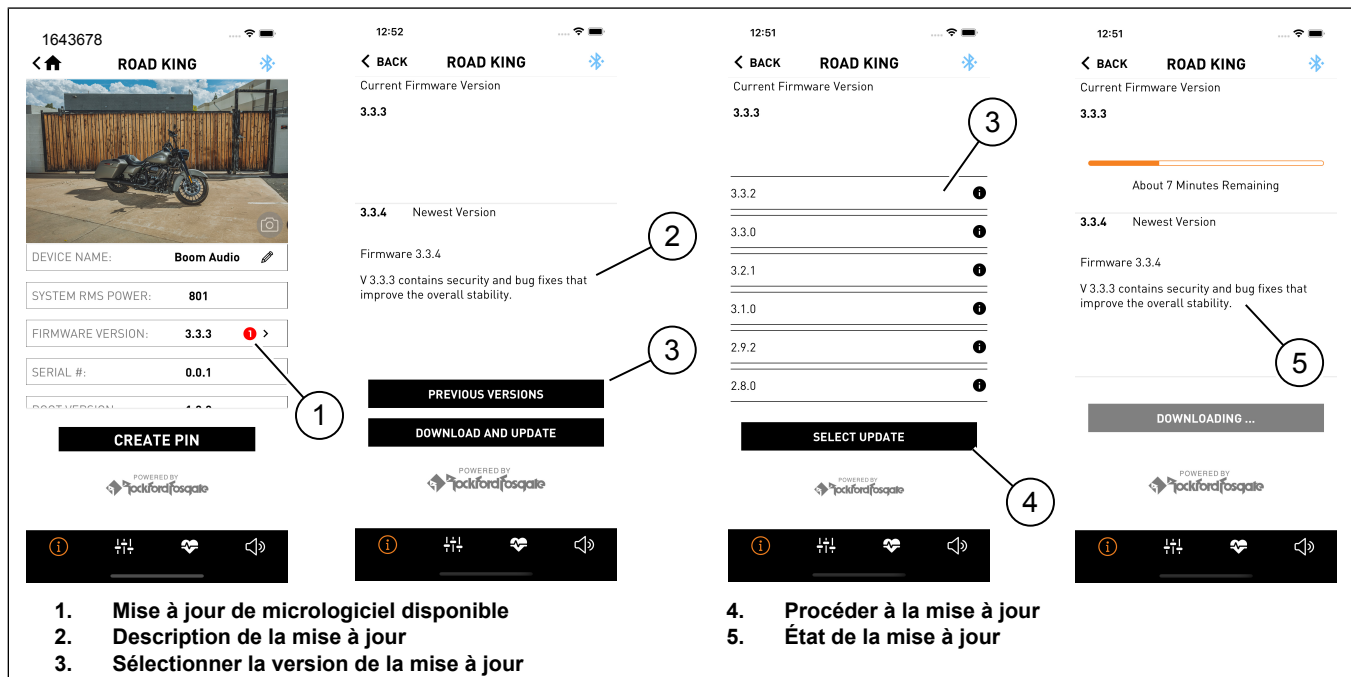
1643678

ROAD KING

DEVICE NAME: Boom Audio

SYSTEM RMS POWER: 801

FIRMWARE VERSION: 3.3.3 1

SERIAL #: 0.0.1

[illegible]

CREATE PIN

POWERED BY Rockford Fosgate

12:52

BACK ROAD KING

Current Firmware Version

3.3.3

3.3.4 Newest Version

Firmware 3.3.4

V 3.3.3 contains security and bug fixes that improve the overall stability.

PREVIOUS VERSIONS

DOWNLOAD AND UPDATE

POWERED BY Rockford Fosgate

12:51

BACK ROAD KING

Current Firmware Version

3.3.3

3.3.2

3.3.0

3.2.1

3.1.0

2.9.2

2.8.0

SELECT UPDATE

POWERED BY Rockford Fosgate

12:51

BACK ROAD KING

Current Firmware Version

3.3.3

About 7 Minutes Remaining

3.3.4 Newest Version

Firmware 3.3.4

V 3.3.3 contains security and bug fixes that improve the overall stability.

DOWNLOADING ...

POWERED BY Rockford Fosgate

1 2 3 3 4 5

1. Mise à jour de micrologiciel disponible
2. Description de la mise à jour
3. Sélectionner la version de la mise à jour
4. Procéder à la mise à jour
5. État de la mise à jour